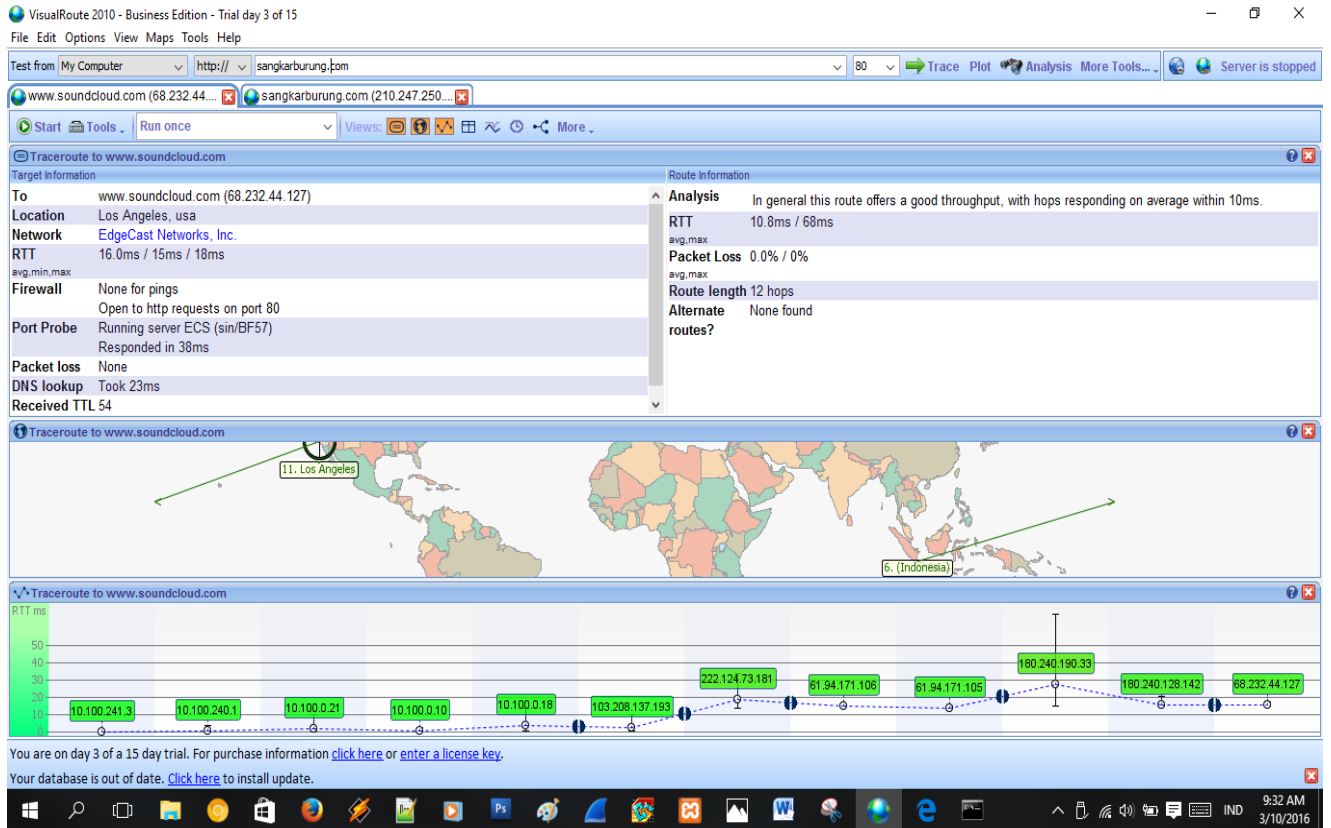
VisualRoute 2010 - Business Edition - Trial day 3 of 15

File Edit Options View Maps Tools Help

Test from My Computer http:// sangkarburung.com 80 Trace Plot Analysis More Tools... Server is stopped

www.soundcloud.com (68.232.44.... sangkarburung.com (210.247.250....

Start Tools Run once Views: More

Traceroute to www.soundcloud.com

Target Information

| | |
|---|---|
| To | www.soundcloud.com (68.232.44.127) |
| Location | Los Angeles, usa |
| Network | EdgeCast Networks, Inc. |
| RTT avg,min,max | 16.0ms / 15ms / 18ms |
| Firewall | None for pings Open to http requests on port 80 |
| Port Probe | Running server ECS (sin/BF57) Responded in 38ms |
| Packet loss | None |
| DNS lookup | Took 23ms |
| Received TTL | 54 |

Route Information

| | |
|---|---|
| Analysis | In general this route offers a good throughput, with hops responding on average within 10ms. |
| RTT avg,max | 10.8ms / 68ms |
| Packet Loss avg,max | 0.0% / 0% |
| Route length | 12 hops |
| Alternate routes? | None found |

Traceroute to www.soundcloud.com

11. Los Angeles

6. (Indonesia)

Traceroute to www.soundcloud.com

RTT ms

50
40
30
20
10
0

10.100.241.3 10.100.240.1 10.100.0.21 10.100.0.10 10.100.0.18 103.208.137.193 222.124.73.181 61.94.171.106 61.94.171.105 180.240.190.33 180.240.128.142 68.232.44.127

You are on day 3 of a 15 day trial. For purchase information click here or enter a license key.

Your database is out of date. Click here to install update.

IND 9:32 AM 3/10/2016